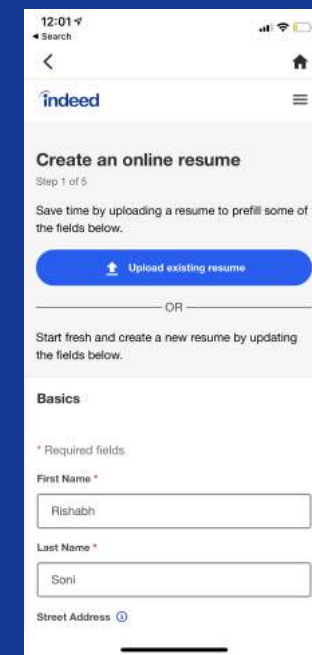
12:01
◂ Search

indeed

Create an online resume
Step 1 of 5

Save time by uploading a resume to prefill some of the fields below.

Upload existing resume

OR

Start fresh and create a new resume by updating the fields below.

Basics

* Required fields

First Name *

Rishabh

Last Name *

Soni

Street Address